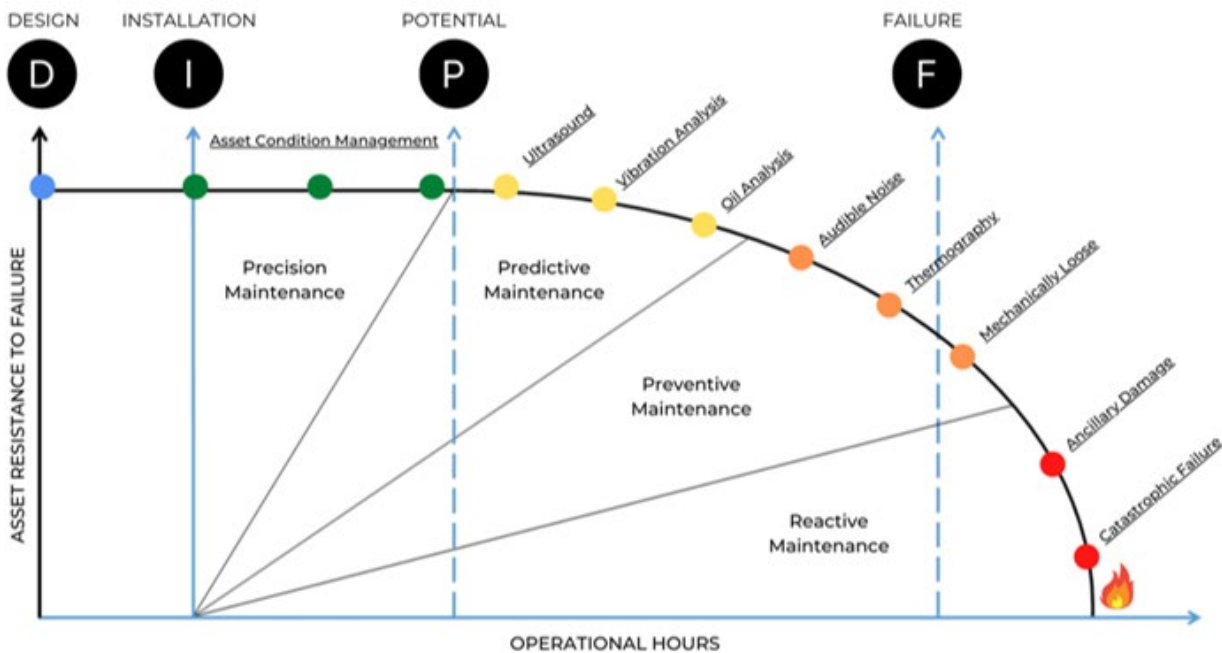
DESIGN
D
INSTALLATION
I
POTENTIAL
P
FAILURE
F

Asset Condition Management

Ultrasound
Vibration Analysis
Oil Analysis
Audible Noise
Thermography
Mechanically Loose
Ancillary Damage
Catastrophic Failure

Precision Maintenance

Predictive Maintenance

Preventive Maintenance

Reactive Maintenance

ASSET RESISTANCE TO FAILURE

OPERATIONAL HOURS